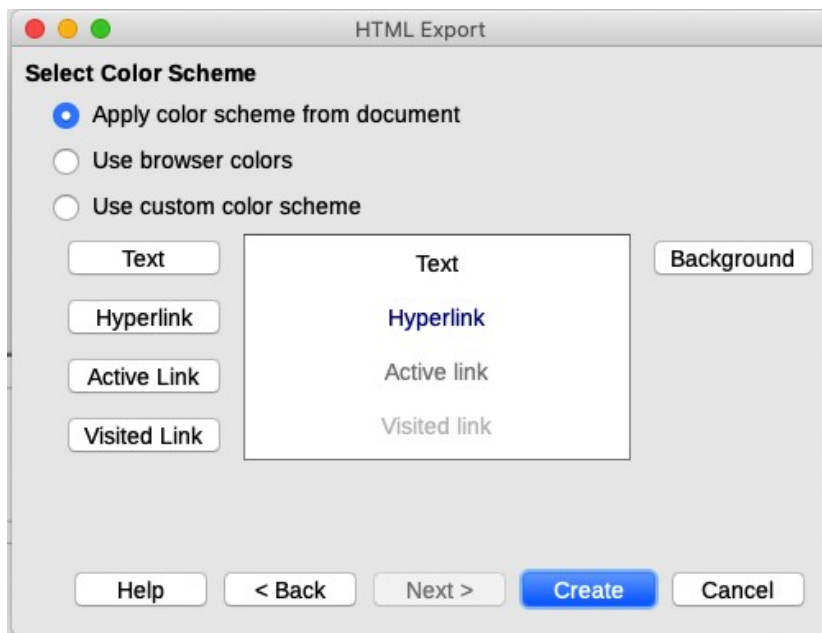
HTML Export

Select Color Scheme

Apply color scheme from document

Use browser colors

Use custom color scheme

Text

Hyperlink

Active Link

Visited Link

Text

Hyperlink

Active link

Visited link

Background

Help

< Back

Next >

Create

Cancel